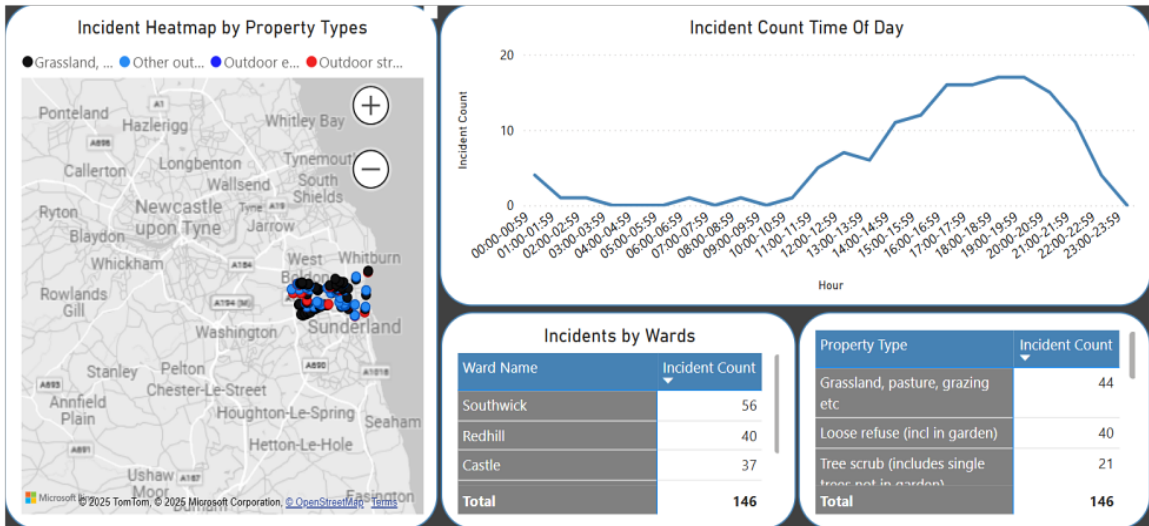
Incident Heatmap by Property Types

Grassland, ... Other out... Outdoor e... Outdoor str...

Ponteland A1 Hazlerigg Whitley Bay A696 Longbenton Tynemouth Callerton Wallsend South Shields Ryton Newcastle upon Tyne Tyne A19 Jarrow Blaydon Whickham A184 West Boldon Whitburn Rowlands Gill A194 (M) Washington Sunderland Pelton A690 A1018 Stanley Chester-Le-Street A693 Annfield Plain Houghton-Le-Spring Seaham Hetton-Le-Hole Ushaw Moor A167 Durham Easington

+ −

Microsoft Bing © 2025 TomTom, © 2025 Microsoft Corporation, © OpenStreetMap Terms

Incident Count Time Of Day

20
10
0

Incident Count

00:00-00:59 01:00-01:59 02:00-02:59 03:00-03:59 04:00-04:59 05:00-05:59 06:00-06:59 07:00-07:59 08:00-08:59 09:00-09:59 10:00-10:59 11:00-11:59 12:00-12:59 13:00-13:59 14:00-14:59 15:00-15:59 16:00-16:59 17:00-17:59 18:00-18:59 19:00-19:59 20:00-20:59 21:00-21:59 22:00-22:59 23:00-23:59

Hour

Incidents by Wards

| Ward Name | Incident Count |
|---|---|
| Southwick | 56 |
| Redhill | 40 |
| Castle | 37 |
| Total | 146 |

| Property Type | Incident Count |
|---|---|
| Grassland, pasture, grazing etc | 44 |
| Loose refuse (incl in garden) | 40 |
| Tree scrub (includes single trees not in garden) | 21 |
| Total | 146 |